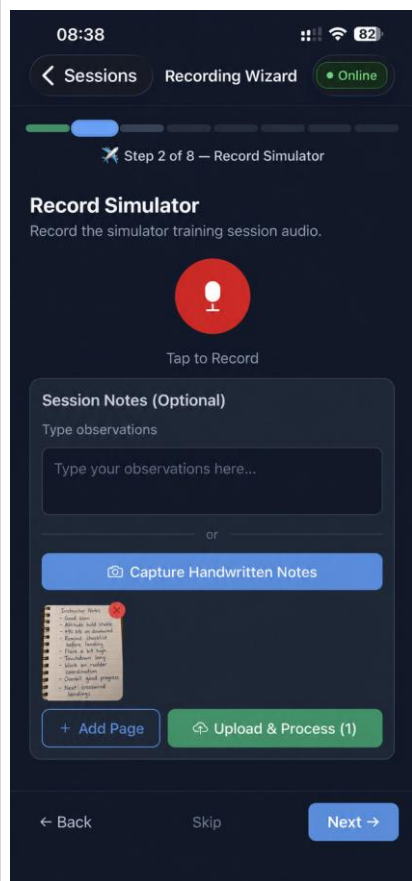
08:38

82

Sessions

Recording Wizard

Online

Step 2 of 8 — Record Simulator

Record Simulator

Record the simulator training session audio.

Tap to Record

Session Notes (Optional)

Type observations

Type your observations here...

or

Capture Handwritten Notes

Instructor Notes
- Good start
- Altitude held steady
- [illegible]
- Remind checklist before landing
- Flare a bit high
- Touchdown long
- Work on rudder coordination
- Overall good progress
- Next crosswind landings

+ Add Page

Upload & Process (1)

← Back

Skip

Next →